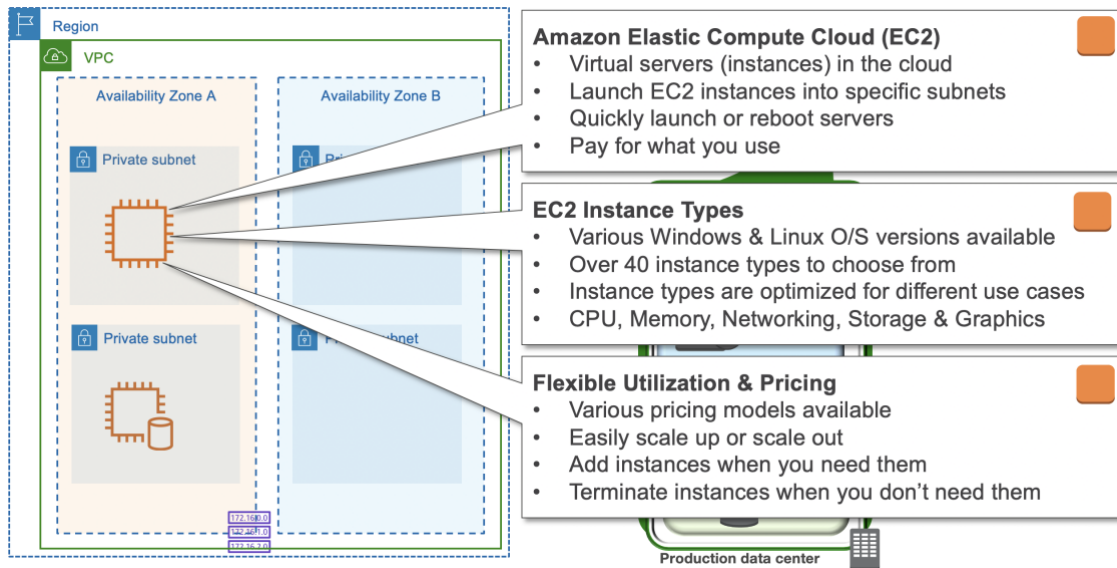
Region

VPC

Availability Zone A

Availability Zone B

Private subnet

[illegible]

Private subnet

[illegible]subnet

172.16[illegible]0.0

172.16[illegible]1.0

172.16.2.0

Amazon Elastic Compute Cloud (EC2)
• Virtual servers (instances) in the cloud
• Launch EC2 instances into specific subnets
• Quickly launch or reboot servers
• Pay for what you use

EC2 Instance Types
• Various Windows & Linux O/S versions available
• Over 40 instance types to choose from
• Instance types are optimized for different use cases
• CPU, Memory, Networking, Storage & Graphics

Flexible Utilization & Pricing
• Various pricing models available
• Easily scale up or scale out
• Add instances when you need them
• Terminate instances when you don't need them

Production data center